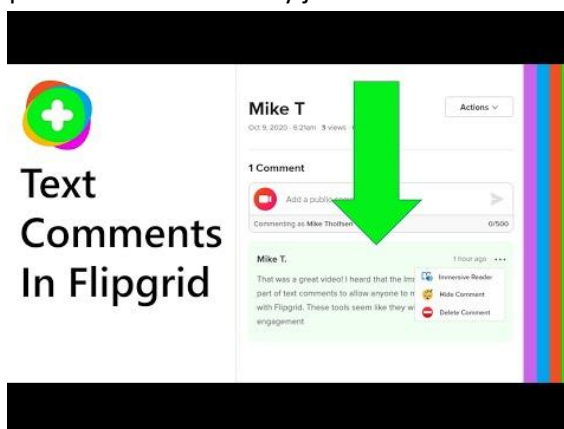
Text Comments In Flipgrid

Mike T

Actions

Oct 9, 2020 · 6:21am 3 views

1 Comment

Add a public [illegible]

Commenting as Mike Thoftsen

0/500

Mike T.

1 hour ago

That was a great video! I heard that the Imr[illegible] part of text comments to allow anyone to r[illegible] with Flipgrid. These tools seem like they w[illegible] engagement

Immersive Reader

Hide Comment

Delete Comment